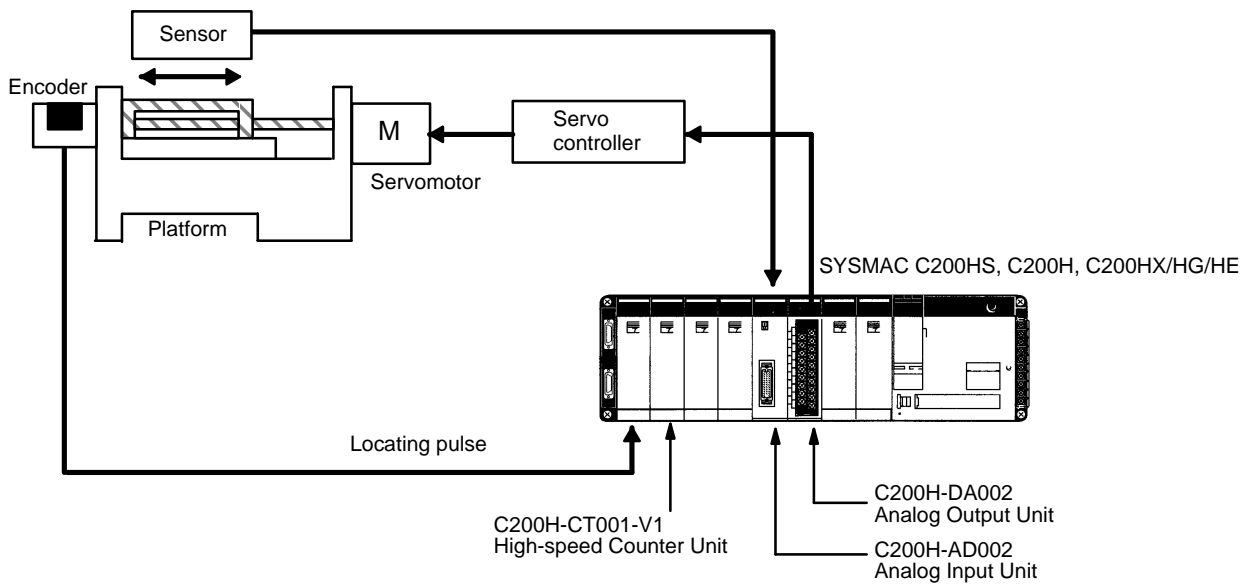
Sensor

Encoder

M

Servo controller

Servomotor

Platform

SYSMAC C200HS, C200H, C200HX/HG/HE

Locating pulse

C200H-DA002
Analog Output Unit

C200H-CT001-V1
High-speed Counter Unit

C200H-AD002
Analog Input Unit